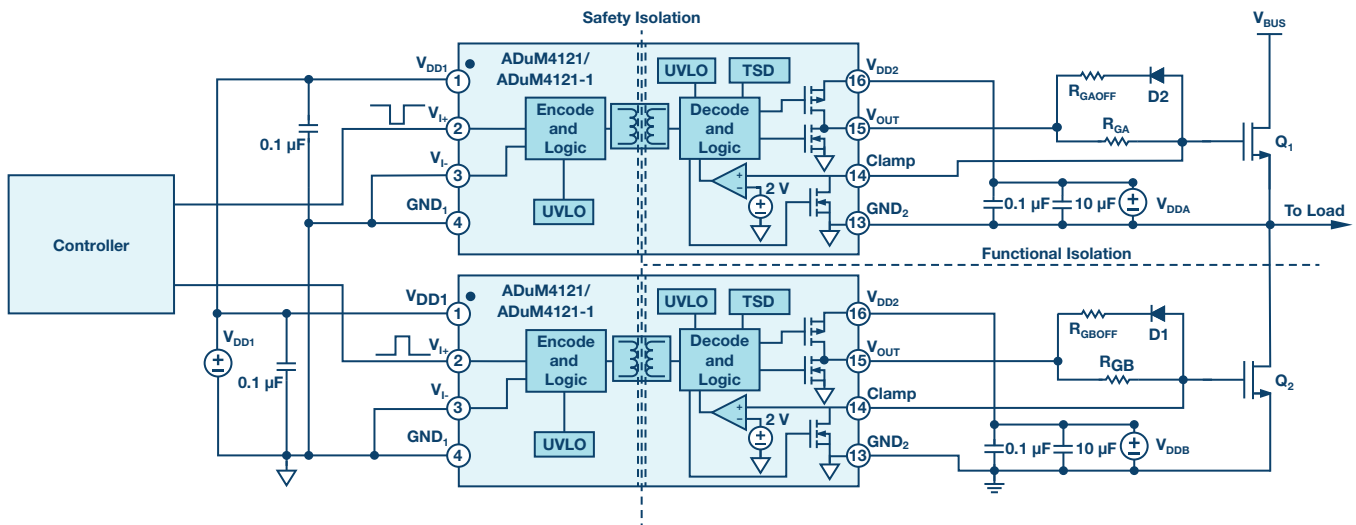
Safety Isolation

$V_{BUS}$

ADuM4121/
ADuM4121-1

$V_{DD1}$ 1
0.1 µF
$V_{I+}$ 2
$V_{I-}$ 3
$GND_1$ 4

Encode and Logic
UVLO
UVLO
TSD
Decode and Logic
2 V

16 $V_{DD2}$
15 $V_{OUT}$
14 Clamp
13 $GND_2$

$R_{GAOFF}$
D2
$R_{GA}$
$Q_1$
0.1 µF
10 µF
$V_{DDA}$
To Load

Controller

Functional Isolation

ADuM4121/
ADuM4121-1

$V_{DD1}$ 1
$V_{DD1}$
0.1 µF
$V_{I+}$ 2
$V_{I-}$ 3
$GND_1$ 4

Encode and Logic
UVLO
UVLO
TSD
Decode and Logic
2 V

16 $V_{DD2}$
15 $V_{OUT}$
14 Clamp
13 $GND_2$

$R_{GBOFF}$
D1
$R_{GB}$
$Q_2$
0.1 µF
10 µF
$V_{DDB}$